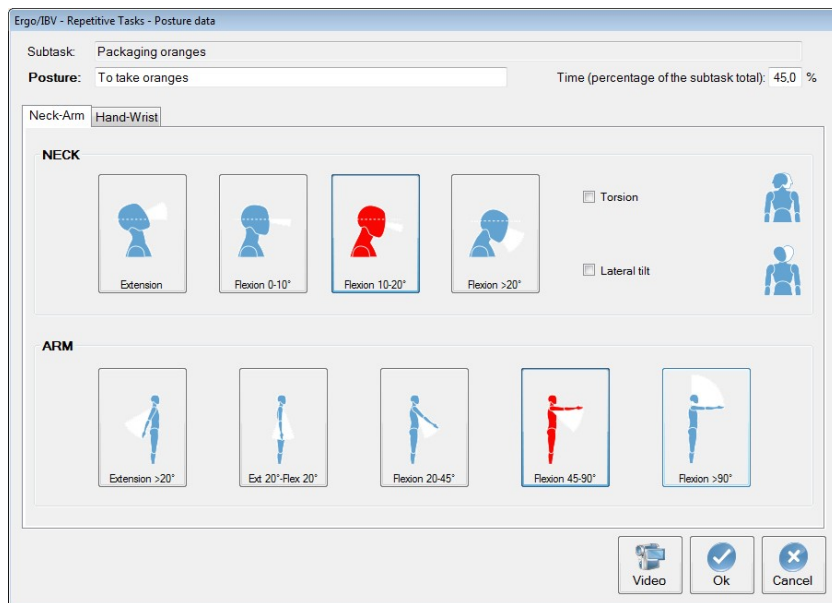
Ergo/IBV - Repetitive Tasks - Posture data

Subtask: Packaging oranges

Posture: To take oranges

Time (percentage of the subtask total): 45,0 %

Neck-Arm

Hand-Wrist

NECK

Extension

Flexion 0-10°

Flexion 10-20°

Flexion >20°

Torsion

Lateral tilt

ARM

Extension >20°

Ext 20°-Flex 20°

Flexion 20-45°

Flexion 45-90°

Flexion >90°

Video

Ok

Cancel